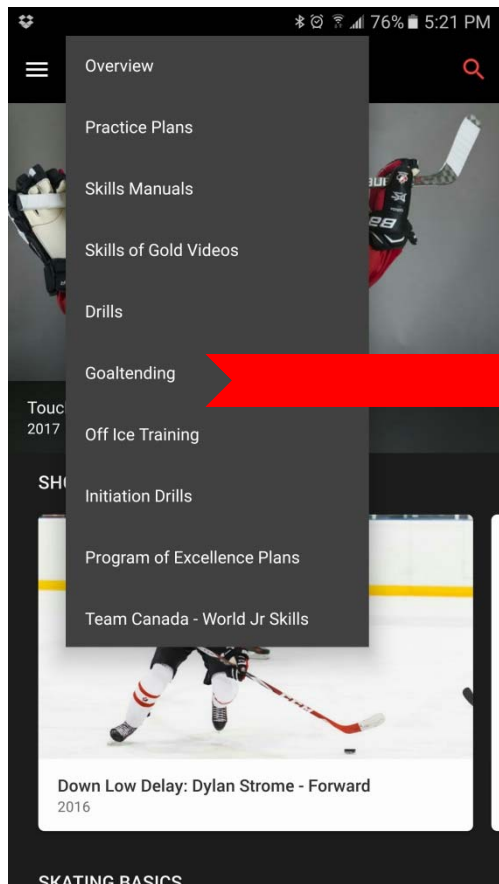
76% 5:21 PM

Overview

Practice Plans

Skills Manuals

Skills of Gold Videos

Drills

Goaltending

Off Ice Training

Initiation Drills

Program of Excellence Plans

Team Canada - World Jr Skills

Touc
2017

SH

Down Low Delay: Dylan Strome - Forward
2016

SKATING BASICS